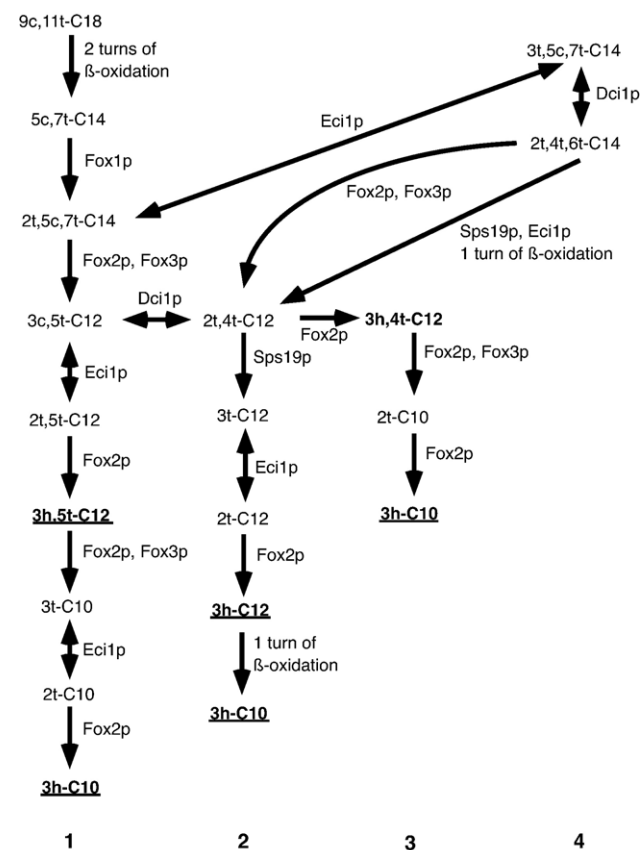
9c,11t-C18

2 turns of ß-oxidation

5c,7t-C14

Fox1p

2t,5c,7t-C14

Fox2p, Fox3p

3c,5t-C12

Dci1p

Eci1p

2t,5t-C12

Fox2p

3h,5t-C12

Fox2p, Fox3p

3t-C10

Eci1p

2t-C10

Fox2p

3h-C10

3t,5c,7t-C14

Dci1p

2t,4t,6t-C14

Eci1p

Fox2p, Fox3p

Sps19p, Eci1p
1 turn of ß-oxidation

2t,4t-C12

Fox2p

3h,4t-C12

Sps19p

3t-C12

Eci1p

2t-C12

Fox2p

3h-C12

1 turn of ß-oxidation

3h-C10

Fox2p, Fox3p

2t-C10

Fox2p

3h-C10

1

2

3

4